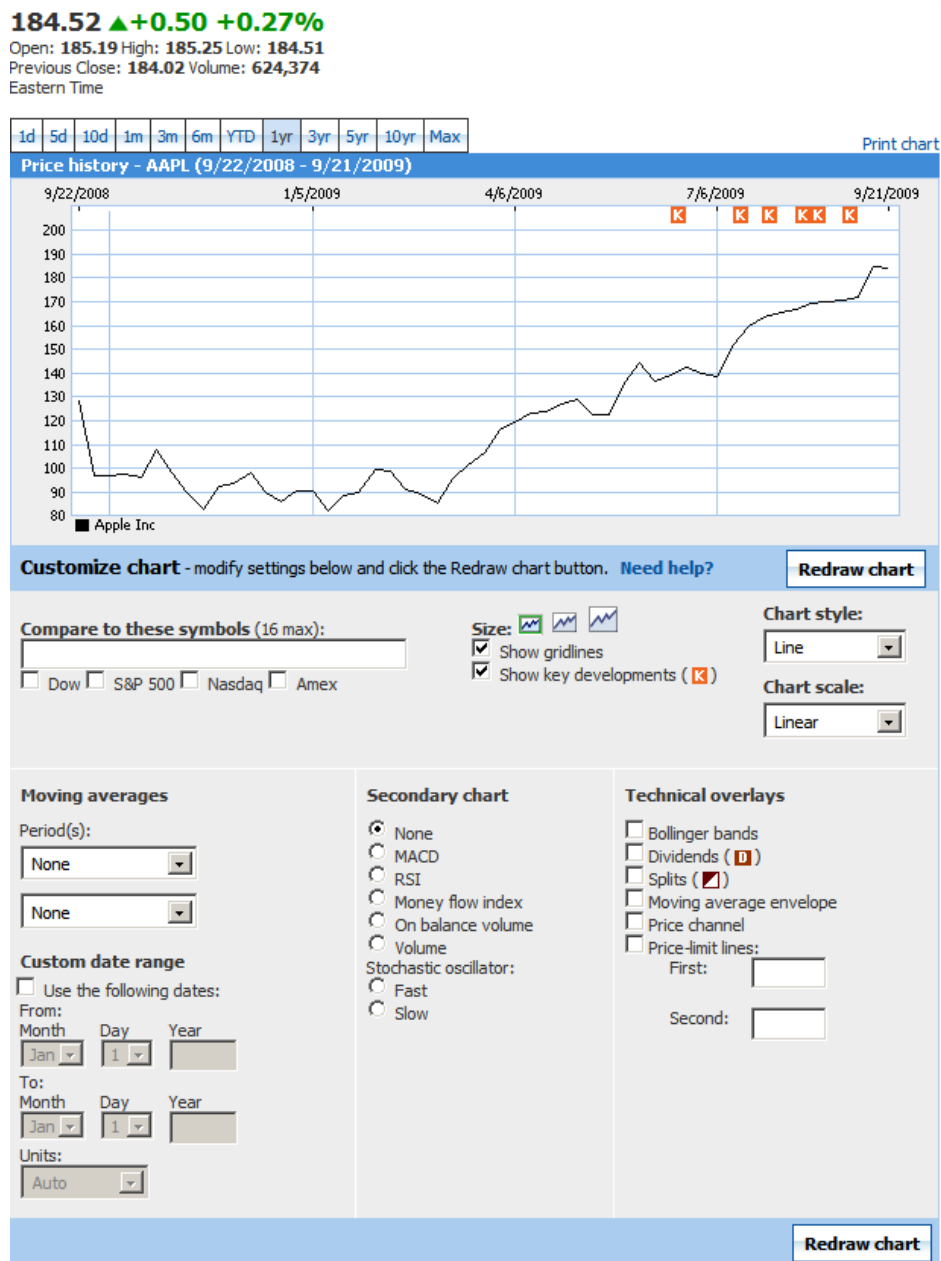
184.52 ▲+0.50 +0.27%
Open: 185.19 High: 185.25 Low: 184.51
Previous Close: 184.02 Volume: 624,374
Eastern Time

1d 5d 10d 1m 3m 6m YTD 1yr 3yr 5yr 10yr Max

Print chart

Price history - AAPL (9/22/2008 - 9/21/2009)

9/22/2008 1/5/2009 4/6/2009 7/6/2009 9/21/2009

K K K K K K

200
190
180
170
160
150
140
130
120
110
100
90
80

Apple Inc

Customize chart - modify settings below and click the Redraw chart button. Need help?

Redraw chart

Compare to these symbols (16 max):

Dow S&P 500 Nasdaq Amex

Size:
Show gridlines
Show key developments ( K )

Chart style:
Line

Chart scale:
Linear

Moving averages
Period(s):
None
None

Custom date range
Use the following dates:
From:
Month Day Year
Jan 1
To:
Month Day Year
Jan 1
Units:
Auto

Secondary chart
None
MACD
RSI
Money flow index
On balance volume
Volume
Stochastic oscillator:
Fast
Slow

Technical overlays
Bollinger bands
Dividends ( D )
Splits ( )
Moving average envelope
Price channel
Price-limit lines:
First:
Second:

Redraw chart